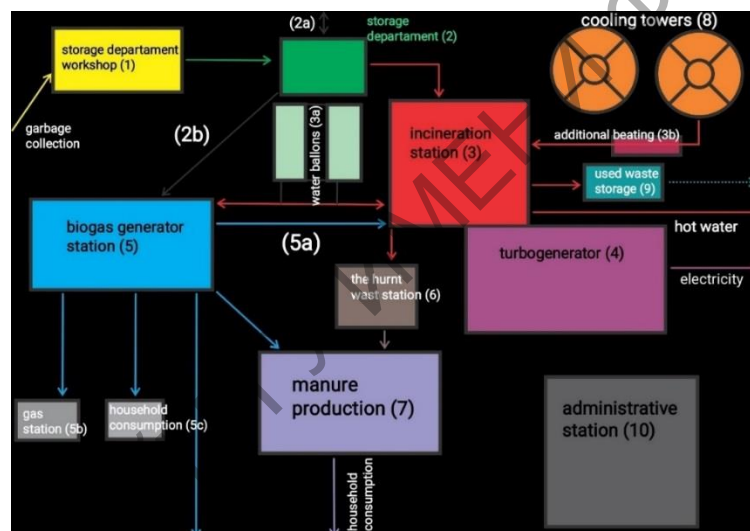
storage departament workshop (1)

garbage collection

(2a)

storage departament (2)

cooling towers (8)

(2b)

water ballons (3a)

incineration station (3)

additional beating (3b)

used waste storage (9)

biogas generator station (5)

(5a)

hot water

turbogenerator (4)

the hurnt wast station (6)

electricity

manure production (7)

administrative station (10)

gas station (5b)

household consumption (5c)

household consumption